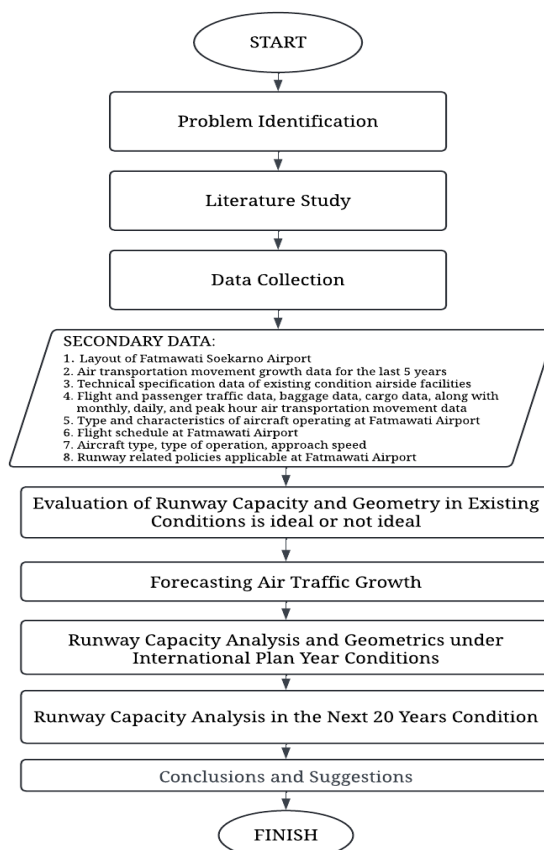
START

Problem Identification

Literature Study

Data Collection

SECONDARY DATA:
1. Layout of Fatmawati Soekarno Airport
2. Air transportation movement growth data for the last 5 years
3. Technical specification data of existing condition airside facilities
4. Flight and passenger traffic data, baggage data, cargo data, along with monthly, daily, and peak hour air transportation movement data
5. Type and characteristics of aircraft operating at Fatmawati Airport
6. Flight schedule at Fatmawati Airport
7. Aircraft type, type of operation, approach speed
8. Runway related policies applicable at Fatmawati Airport

Evaluation of Runway Capacity and Geometry in Existing Conditions is ideal or not ideal

Forecasting Air Traffic Growth

Runway Capacity Analysis and Geometrics under International Plan Year Conditions

Runway Capacity Analysis in the Next 20 Years Condition

Conclusions and Suggestions

FINISH